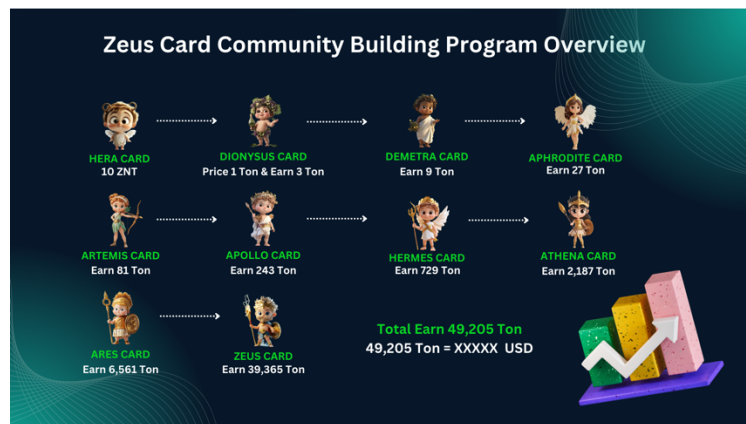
Zeus Card Community Building Program Overview

HERA CARD
10 ZNT

DIONYSUS CARD
Price 1 Ton & Earn 3 Ton

DEMETRA CARD
Earn 9 Ton

APHRODITE CARD
Earn 27 Ton

ARTEMIS CARD
Earn 81 Ton

APOLLO CARD
Earn 243 Ton

HERMES CARD
Earn 729 Ton

ATHENA CARD
Earn 2,187 Ton

ARES CARD
Earn 6,561 Ton

ZEUS CARD
Earn 39,365 Ton

Total Earn 49,205 Ton
49,205 Ton = XXXXX USD